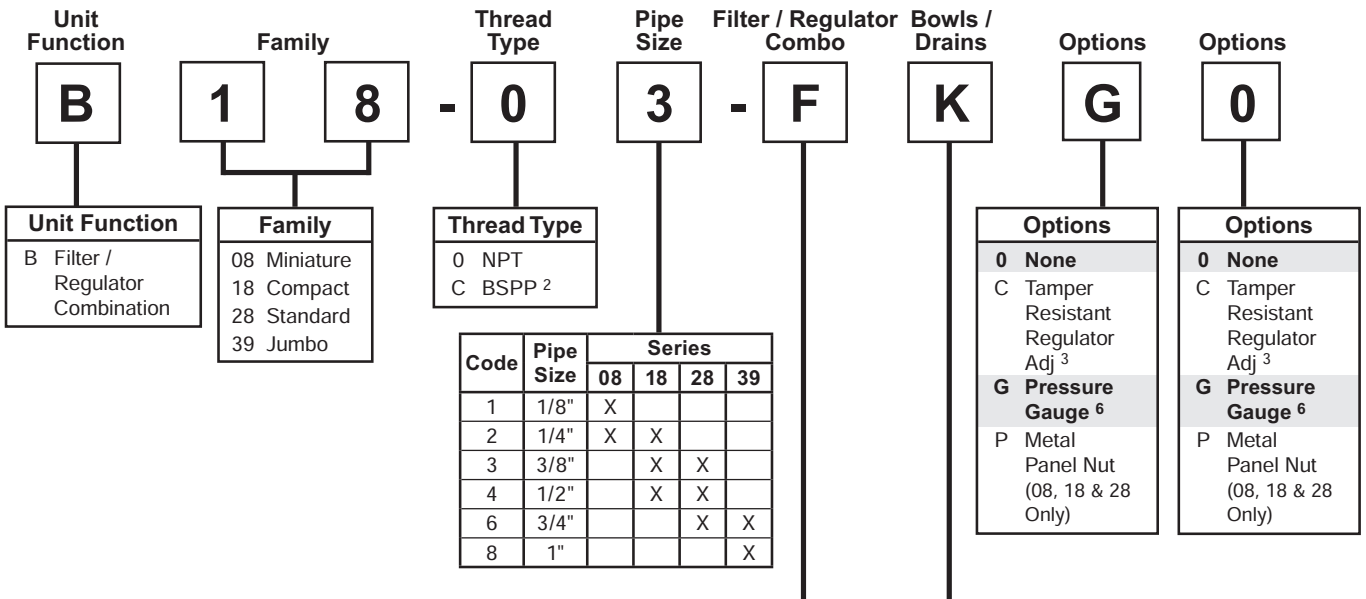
Unit Function

Family

Thread Type

Pipe Size

Filter / Regulator Combo

Bowls / Drains

Options

Options

B 1 8 - 0 3 - F K G 0

Unit Function
B Filter / Regulator Combination

Family
08 Miniature
18 Compact
28 Standard
39 Jumbo

Thread Type
0 NPT
C BSPP $^2$

| Code | Pipe Size | Series 08 | 18 | 28 | 39 |
|---|---|---|---|---|---|
| 1 | 1/8" | X | | | |
| 2 | 1/4" | X | X | | |
| 3 | 3/8" | | X | X | |
| 4 | 1/2" | | X | X | |
| 6 | 3/4" | | | X | X |
| 8 | 1" | | | | X |

Options
0 None
C Tamper Resistant Regulator Adj $^3$
G Pressure Gauge $^6$
P Metal Panel Nut (08, 18 & 28 Only)

Options
0 None
C Tamper Resistant Regulator Adj $^3$
G Pressure Gauge $^6$
P Metal Panel Nut (08, 18 & 28 Only)